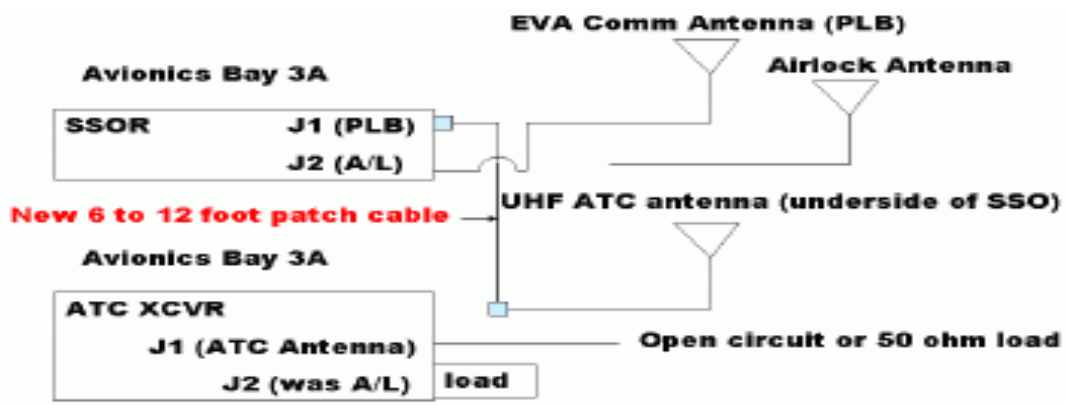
EVA Comm Antenna (PLB)

Avionics Bay 3A

Airlock Antenna

SSOR
J1 (PLB)
J2 (A/L)

New 6 to 12 foot patch cable

UHF ATC antenna (underside of SSO)

Avionics Bay 3A

ATC XCVR
J1 (ATC Antenna)
J2 (was A/L)

load

Open circuit or 50 ohm load